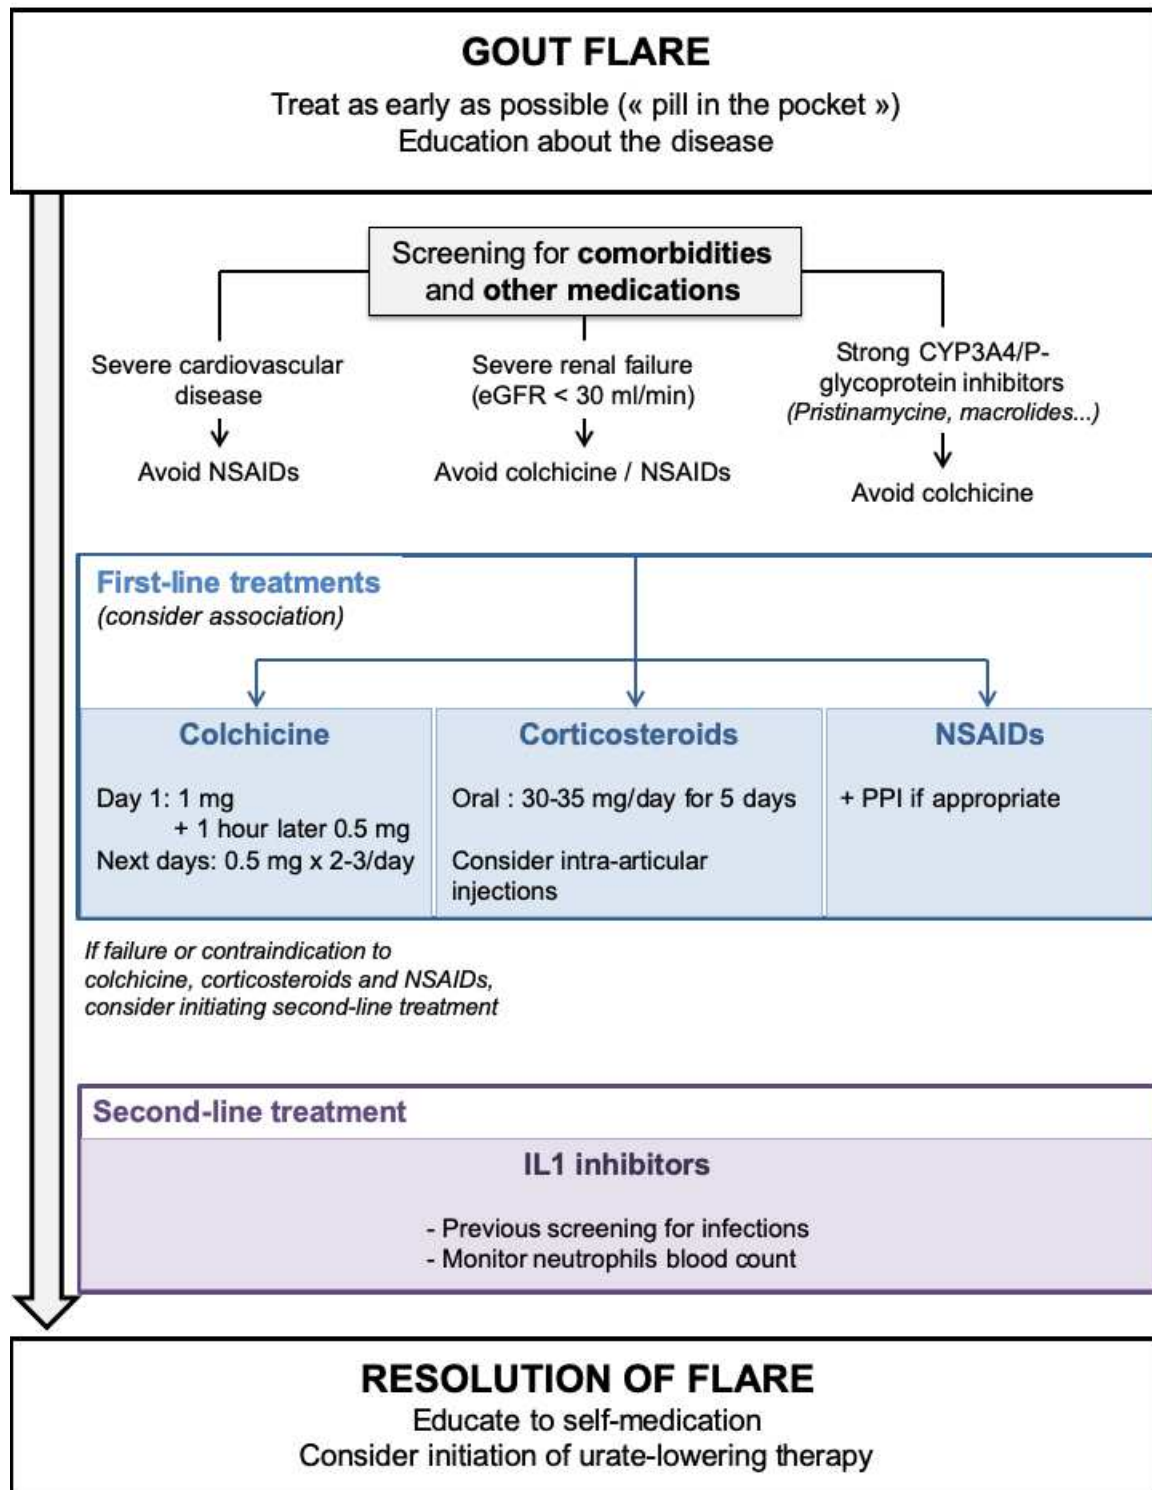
GOUT FLARE

Treat as early as possible (« pill in the pocket »)
Education about the disease

Screening for **comorbidities** and **other medications**

Severe cardiovascular disease
Avoid NSAIDs

Severe renal failure (eGFR < 30 ml/min)
Avoid colchicine / NSAIDs

Strong CYP3A4/P-glycoprotein inhibitors
*(Pristinamycine, macrolides...)*
Avoid colchicine

First-line treatments
*(consider association)*

| Colchicine | Corticosteroids | NSAIDs |
|---|---|---|
| Day 1: 1 mg + 1 hour later 0.5 mg<br>Next days: 0.5 mg x 2-3/day | Oral : 30-35 mg/day for 5 days<br><br>Consider intra-articular injections | + PPI if appropriate |

*If failure or contraindication to colchicine, corticosteroids and NSAIDs, consider initiating second-line treatment*

Second-line treatment

IL1 inhibitors

- Previous screening for infections
- Monitor neutrophils blood count

RESOLUTION OF FLARE

Educate to self-medication
Consider initiation of urate-lowering therapy